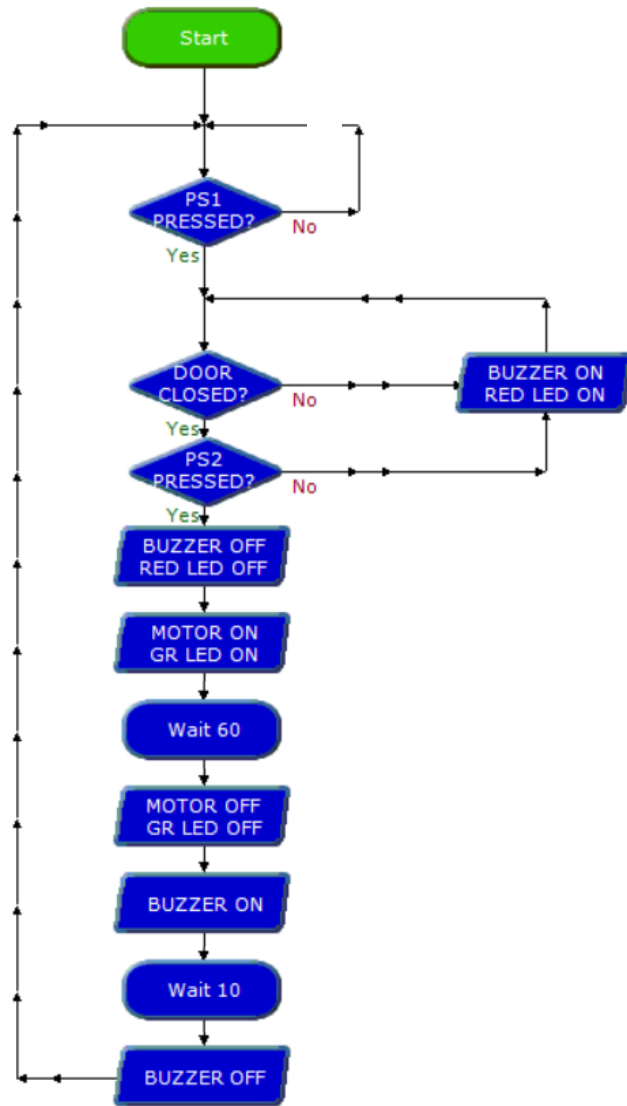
Start

PS1 PRESSED?

No

Yes

DOOR CLOSED?

No

BUZZER ON RED LED ON

Yes

PS2 PRESSED?

No

Yes

BUZZER OFF RED LED OFF

MOTOR ON GR LED ON

Wait 60

MOTOR OFF GR LED OFF

BUZZER ON

Wait 10

BUZZER OFF